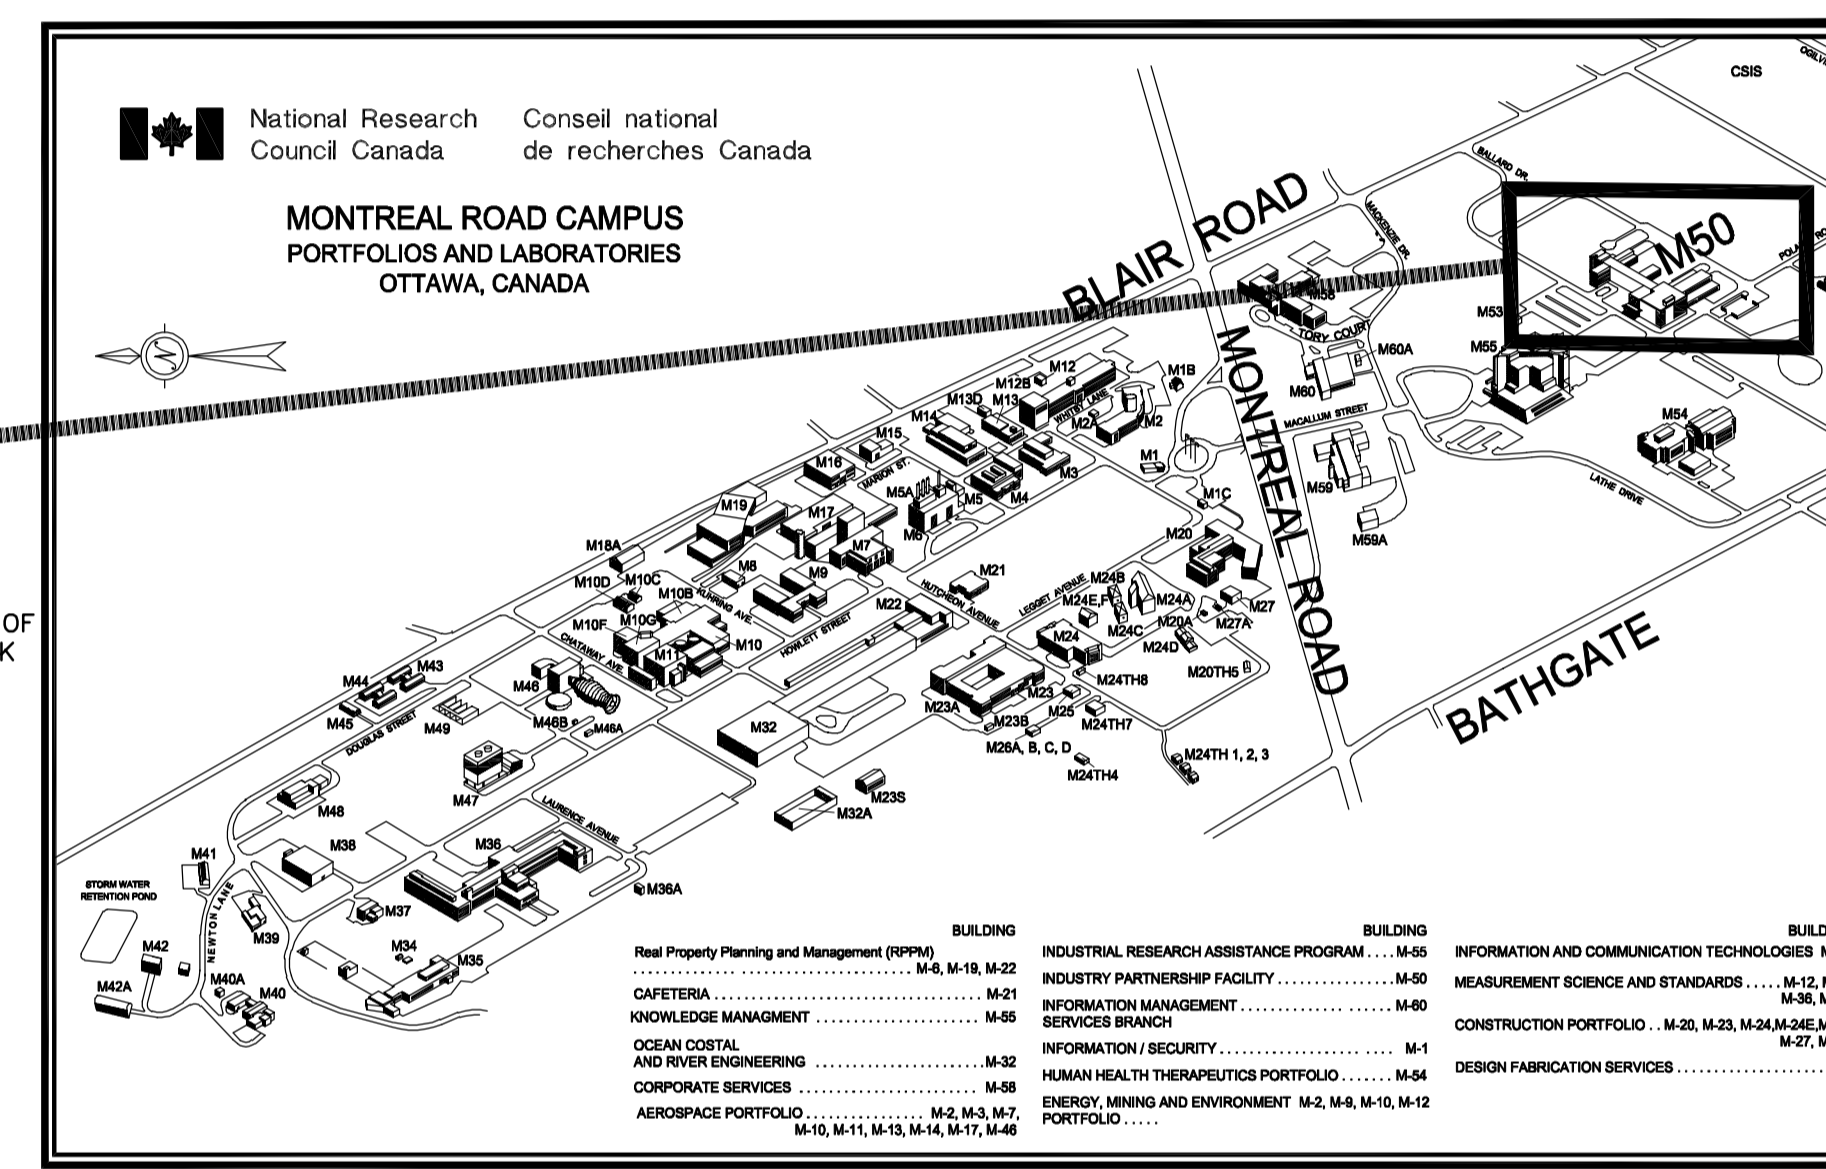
National Research Council Canada

Conseil national de recherches Canada

MONTREAL ROAD CAMPUS
PORTFOLIOS AND LABORATORIES
OTTAWA, CANADA

CSIS

BALLARD DR.

BLAIR ROAD

MACKENZIE DR.

M50

POLA

M53

M55

M58

TORY COURT

M60A

M60

MONTREAL ROAD

MACALLUM STREET

M54

M59

LATHE DRIVE

M59A

M1B

M12

M12B

M13D

M13

WHITNEY LANE

M2A

M2

M14

M15

M1

M1C

M16

MARION ST.

M3

M4

M5A

M5

M6

M19

M17

M7

M18A

M20

M8

M9

M21

M10D

M10C

M10B

KUFFING AVE.

M22

HUTCHEON AVENUE

LEGGET AVENUE

M24B

M24E,F

M24A

M27

M10F

M10G

M24

M24C

M20A

M27A

M24D

CHATAWAY AVE.

M11

M10

HOWLETT STREET

BATHGATE

M44

M43

M46

M20TH5

M24TH8

M45

DOUGLAS STREET

M49

M46B

M46A

M32

M23A

M23

M25

M23B

M24TH7

M26A, B, C, D

M24TH 1, 2, 3

M24TH4

M47

M48

M23S

M32A

LAURENCE AVENUE

M41

M38

M36

STORM WATER RETENTION POND

NEWTON LANE

M36A

M37

M39

M42

M34

M35

M42A

M40A

M40

OF
K

BUILDING

Real Property Planning and Management (RPPM) .............................. M-6, M-19, M-22

CAFETERIA .................................. M-21

KNOWLEDGE MANAGMENT ...................... M-55

OCEAN COSTAL AND RIVER ENGINEERING ....................... M-32

CORPORATE SERVICES ....................... M-58

AEROSPACE PORTFOLIO ................ M-2, M-3, M-7, M-10, M-11, M-13, M-14, M-17, M-46

BUILDING

INDUSTRIAL RESEARCH ASSISTANCE PROGRAM .... M-55

INDUSTRY PARTNERSHIP FACILITY ................ M-50

INFORMATION MANAGEMENT SERVICES BRANCH ............... M-60

INFORMATION / SECURITY .................... M-1

HUMAN HEALTH THERAPEUTICS PORTFOLIO ....... M-54

ENERGY, MINING AND ENVIRONMENT PORTFOLIO ..... M-2, M-9, M-10, M-12

BUILD

INFORMATION AND COMMUNICATION TECHNOLOGIES M

MEASUREMENT SCIENCE AND STANDARDS ..... M-12, M-36, M

CONSTRUCTION PORTFOLIO .. M-20, M-23, M-24,M-24E,M M-27, M

DESIGN FABRICATION SERVICES ....................